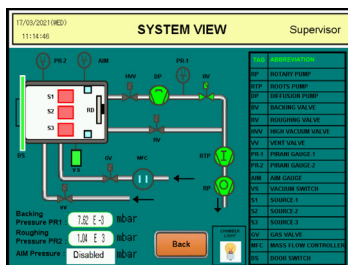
17/03/2021(WED)
11:14:46

SYSTEM VIEW

Supervisor

PR 2
AIM
HVV
DP
PR 1
BV
S1
S2
S3
RD
RV
DS
VS
GV
MFC
RTP
RP
VV

Backing Pressure PR1 7.62 E -3 mbar
Roughing Pressure PR2 1.04 E 3 mbar
AIM Pressure Disabled mbar

Back

CHAMBER LIGHT

| TAG | ABBREVIATION |
|---|---|
| RP | ROTARY PUMP |
| RTP | ROOTS PUMP |
| DP | DIFFUSION PUMP |
| BV | BACKING VALVE |
| RV | ROUGHING VALVE |
| HVV | HIGH VACUUM VALVE |
| VV | VENT VALVE |
| PR-1 | PIRANI GAUGE 1 |
| PR-2 | PIRANI GAUGE 2 |
| AIM | AIM GAUGE |
| VS | VACUUM SWITCH |
| S1 | SOURCE 1 |
| S2 | SOURCE 2 |
| S3 | SOURCE 3 |
| GV | GAS VALVE |
| MFC | MASS FLOW CONTROLLER |
| DS | DOOR SWITCH |